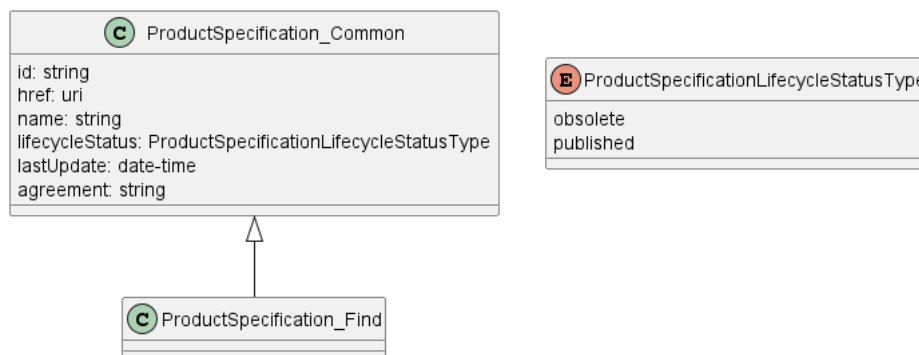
C ProductSpecification_Common

id: string
href: uri
name: string
lifecycleStatus: ProductSpecificationLifecycleStatusType
lastUpdate: date-time
agreement: string

E ProductSpecificationLifecycleStatusTyp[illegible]

obsolete
published

C ProductSpecification_Find